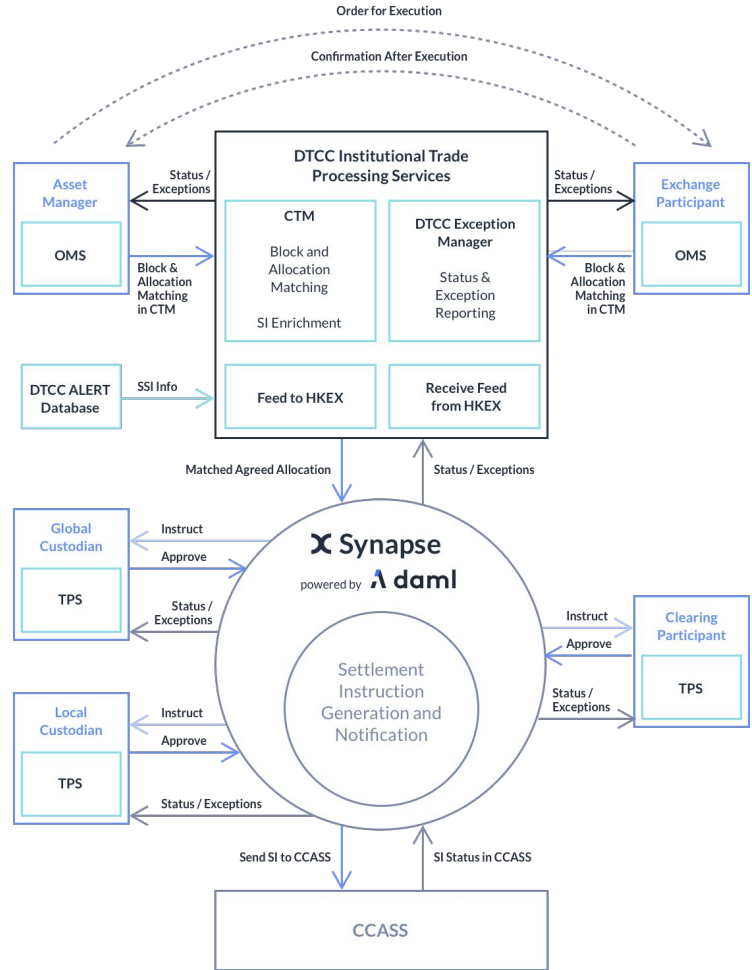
Order for Execution

Confirmation After Execution

Asset Manager

OMS

Status / Exceptions

Block & Allocation Matching in CTM

DTCC Institutional Trade Processing Services

CTM

Block and Allocation Matching

SI Enrichment

DTCC Exception Manager

Status & Exception Reporting

Status / Exceptions

Exchange Participant

OMS

Block & Allocation Matching in CTM

DTCC ALERT Database

SSI Info

Feed to HKEX

Receive Feed from HKEX

Matched Agreed Allocation

Status / Exceptions

Global Custodian

TPS

Instruct

Approve

Status / Exceptions

Synapse

powered by daml

Settlement Instruction Generation and Notification

Instruct

Approve

Status / Exceptions

Clearing Participant

TPS

Local Custodian

TPS

Instruct

Approve

Status / Exceptions

Send SI to CCASS

SI Status in CCASS

CCASS